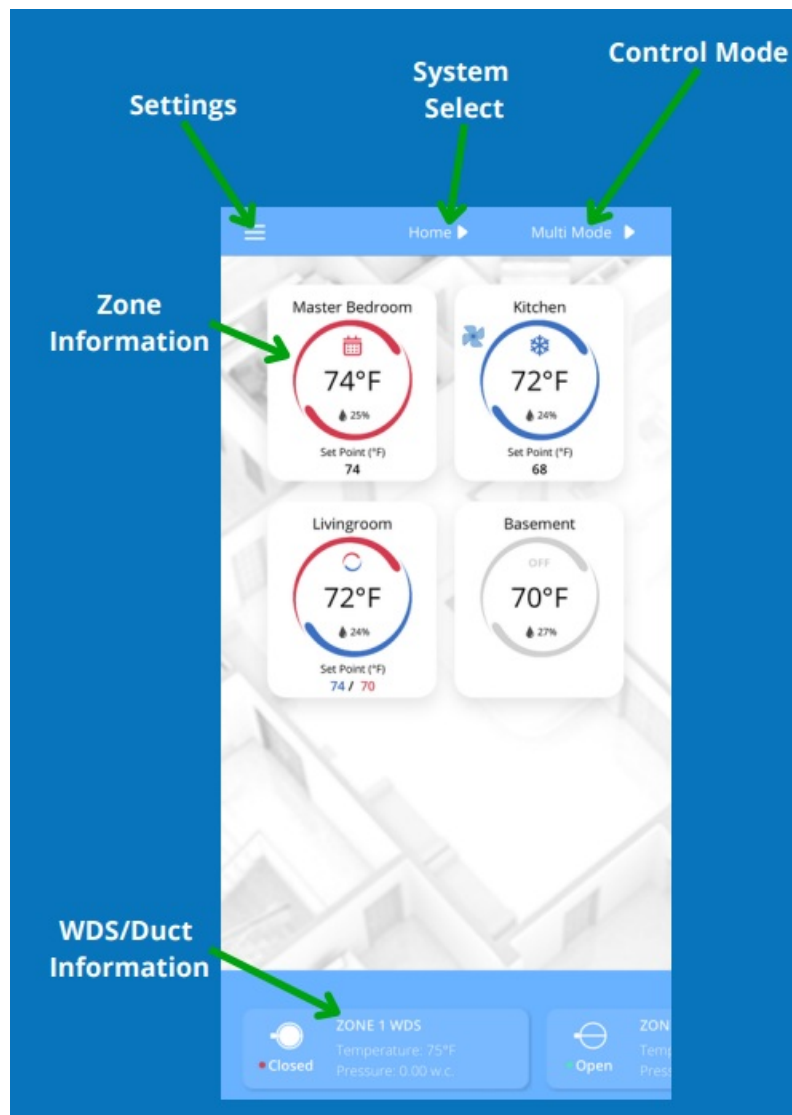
Settings

System Select

Control Mode

Home

Multi Mode

Zone Information

Master Bedroom

74°F

25%

Set Point (°F)

74

Kitchen

72°F

24%

Set Point (°F)

68

Livingroom

72°F

24%

Set Point (°F)

74 / 70

Basement

OFF

70°F

27%

WDS/Duct Information

ZONE 1 WDS

Temperature: 75°F

Pressure: 0.00 w.c.

Closed

ZON

Temp

Press

Open